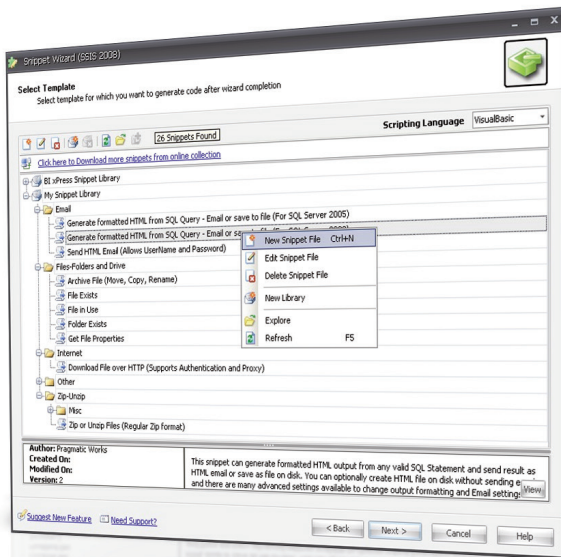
Snippet Wizard (SSIS 2008)

Select Template
Select template for which you want to generate code after wizard completion

Scripting Language VisualBasic

26 Snippets Found

Click here to Download more snippets from online collection

BI xPress Snippet Library
My Snippet Library
Email
Generate formatted HTML from SQL Query - Email or save to file (For SQL Server 2005)
Generate formatted HTML from SQL Query - Email or sa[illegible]
Send HTML Email (Allows UserName and Password)
Files-Folders and Drive
Archive File (Move, Copy, Rename)
File Exists
File in Use
Folder Exists
Get File Properties
Internet
Download File over HTTP (Supports Authentication and Proxy)
Other
Zip-Unzip
Misc
Zip or Unzip Files (Regular Zip format)

New Snippet File Ctrl+N
Edit Snippet File
Delete Snippet File
New Library
Explore
Refresh F5

Author: Pragmatic Works
Created On:
Modified On:
Version: 2

This snippet can generate formatted HTML output from any valid SQL Statement and send result as HTML email or save as file on disk. You can optionally create HTML file on disk without sending e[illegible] and there are many advanced settings available to change output formatting and Email setting

View

Suggest New Feature Need Support?

< Back Next > Cancel Help